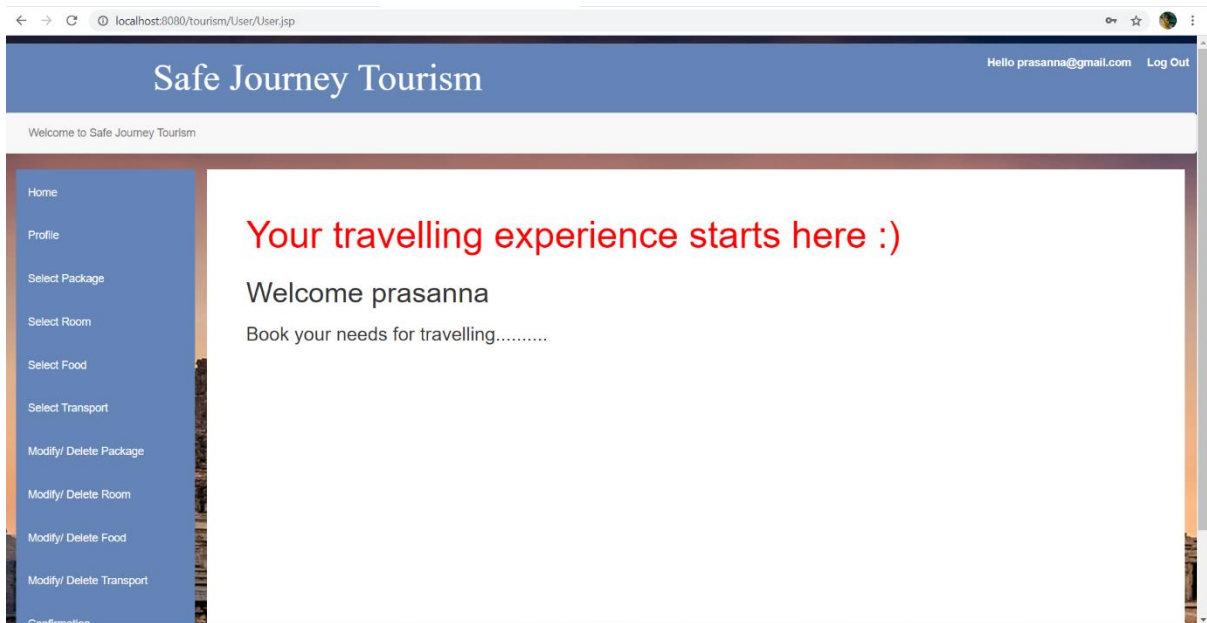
localhost:8080/tourism/User/User.jsp

Safe Journey Tourism

Hello prasanna@gmail.com Log Out

Welcome to Safe Journey Tourism

Home

Profile

Select Package

Select Room

Select Food

Select Transport

Modify/ Delete Package

Modify/ Delete Room

Modify/ Delete Food

Modify/ Delete Transport

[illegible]

Your travelling experience starts here :)

Welcome prasanna

Book your needs for travelling..........